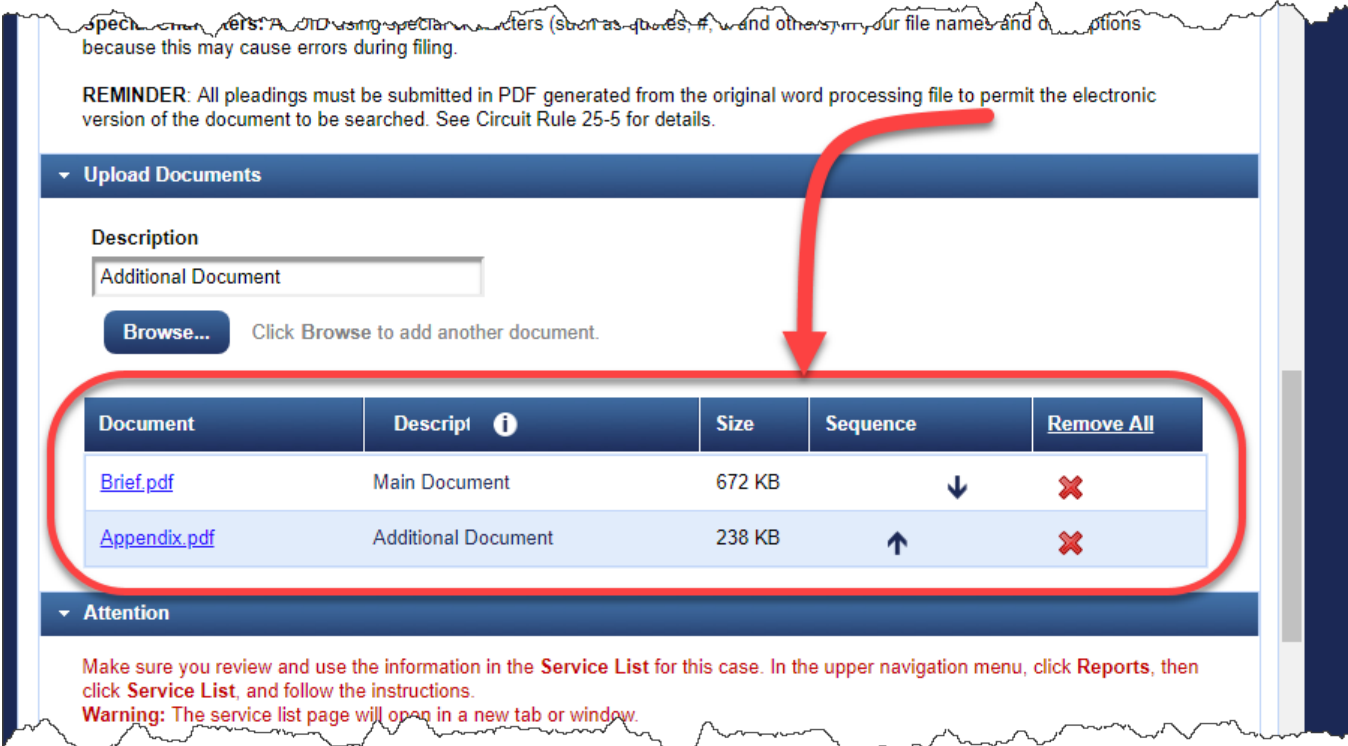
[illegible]: A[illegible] using special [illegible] (such as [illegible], #, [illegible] and others) in your file names and d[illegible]ptions because this may cause errors during filing.

REMINDER: All pleadings must be submitted in PDF generated from the original word processing file to permit the electronic version of the document to be searched. See Circuit Rule 25-5 for details.

Upload Documents

Description

Additional Document

Browse... Click Browse to add another document.

| Document | Descript | Size | Sequence | Remove All |
|---|---|---|---|---|
| Brief.pdf | Main Document | 672 KB | | |
| Appendix.pdf | Additional Document | 238 KB | | |

Attention

Make sure you review and use the information in the Service List for this case. In the upper navigation menu, click Reports, then click Service List, and follow the instructions.
Warning: The service list page will open in a new tab or window.